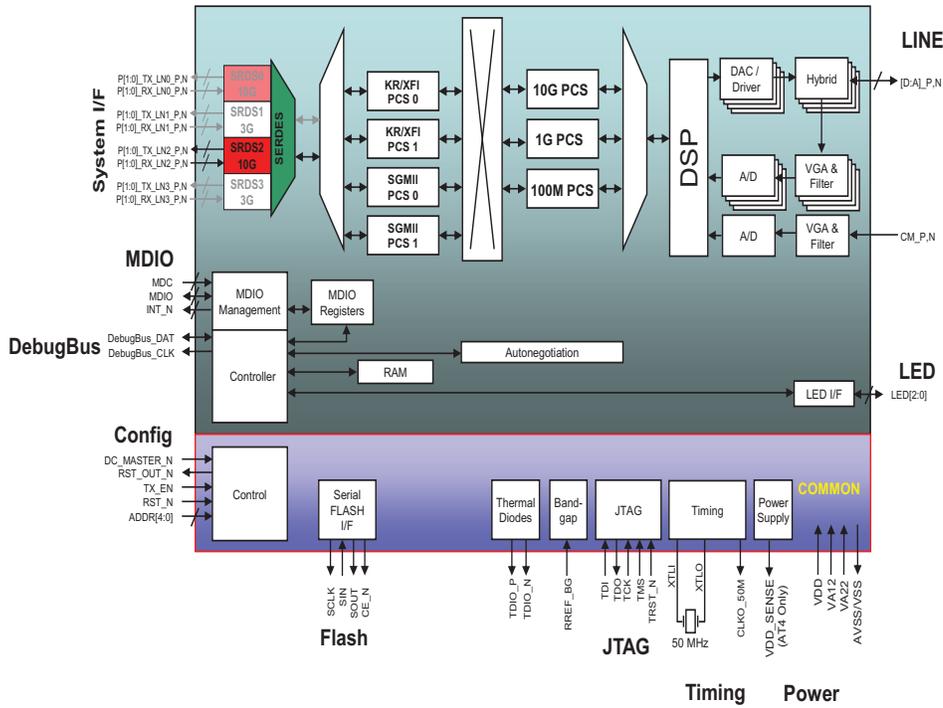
LINE

System I/F

P[1:0]_TX_LN0_P,N
P[1:0]_RX_LN0_P,N
SRDS0
10G
P[1:0]_TX_LN1_P,N
P[1:0]_RX_LN1_P,N
SRDS1
3G
P[1:0]_TX_LN2_P,N
P[1:0]_RX_LN2_P,N
SRDS2
10G
P[1:0]_TX_LN3_P,N
P[1:0]_RX_LN3_P,N
SRDS3
3G
SERDES

KR/XFI PCS 0
KR/XFI PCS 1
SGMII PCS 0
SGMII PCS 1

10G PCS
1G PCS
100M PCS

DSP

DAC / Driver
Hybrid
[D:A]_P,N
A/D
VGA & Filter
A/D
VGA & Filter
CM_P,N

MDIO
MDC
MDIO
INT_N
MDIO Management
MDIO Registers

DebugBus
DebugBus_DAT
DebugBus_CLK
Controller
Autonegotiation
RAM

LED
LED I/F
LED[2:0]

Config
DC_MASTER_N
RST_OUT_N
TX_EN
RST_N
ADDR[4:0]
Control
Serial FLASH I/F
Thermal Diodes
Band-gap
JTAG
Timing
Power Supply
COMMON

SCLK
SIN
SOUT
CE_N
TDIO_P
TDIO_N
RREF_BG
TDI
TDO
TCK
TMS
TRST_N
XTLI
XTLO
50 MHz
CLKO_50M
VDD_SENSE (AT4 Only)
VDD
VA12
VA22
AVSS/VSS

Flash
JTAG
Timing
Power